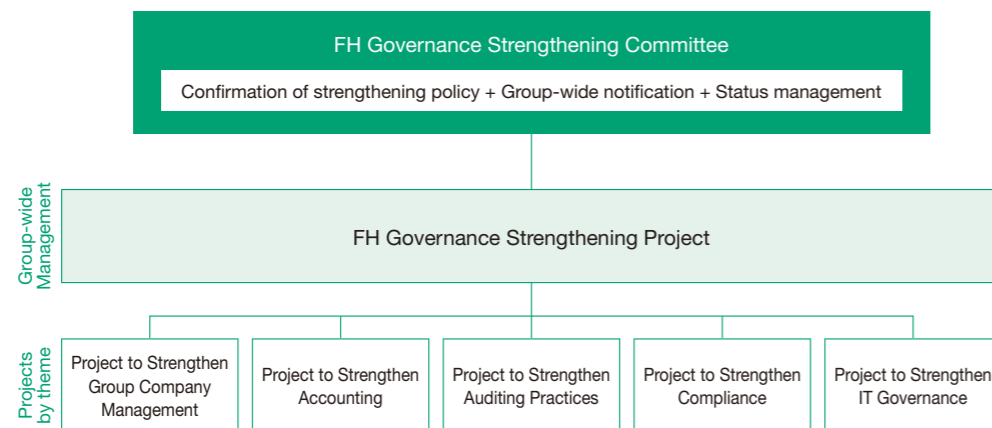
FH Governance Strengthening Committee

Confirmation of strengthening policy + Group-wide notification + Status management

Group-wide Management

FH Governance Strengthening Project

Projects by theme

Project to Strengthen Group Company Management

Project to Strengthen Accounting

Project to Strengthen Auditing Practices

Project to Strengthen Compliance

Project to Strengthen IT Governance